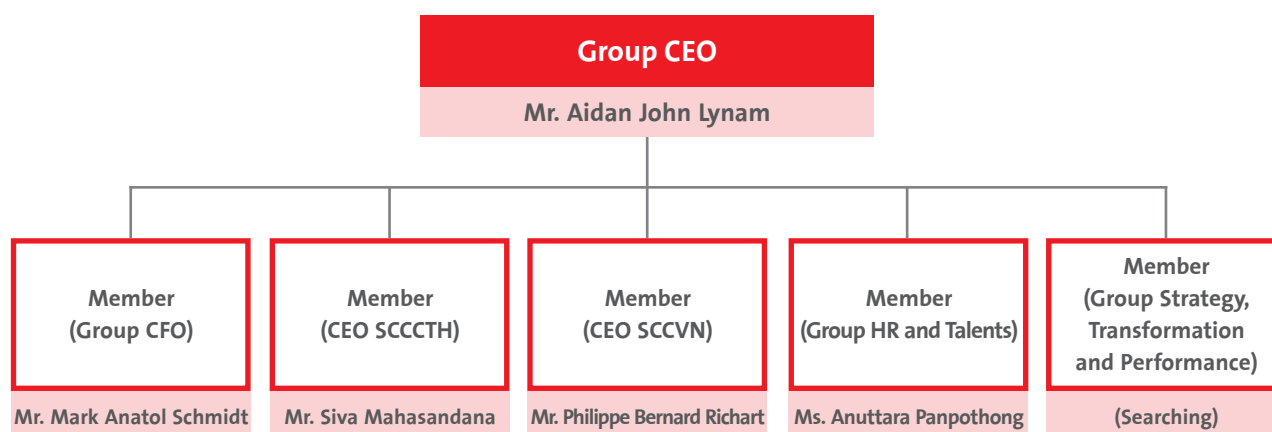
Group CEO

Mr. Aidan John Lynam

Member
(Group CFO)

Mr. Mark Anatol Schmidt

Member
(CEO SCCCTH)

Mr. Siva Mahasandana

Member
(CEO SCCVN)

Mr. Philippe Bernard Richart

Member
(Group HR and Talents)

Ms. Anuttara Panpothong

Member
(Group Strategy, Transformation and Performance)

(Searching)